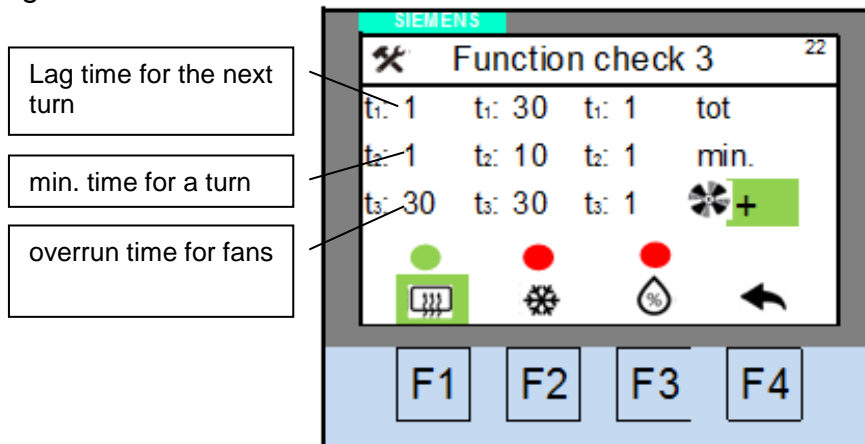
Lag time for the next turn

min. time for a turn

overrun time for fans

SIEMENS

Function check 3

22

| $t_1$: 1 | $t_1$: 30 | $t_1$: 1 | tot |
|---|---|---|---|
| $t_2$: 1 | $t_2$: 10 | $t_2$: 1 | min. |
| $t_3$: 30 | $t_3$: 30 | $t_3$: 1 | + |

%

F1 F2 F3 F4